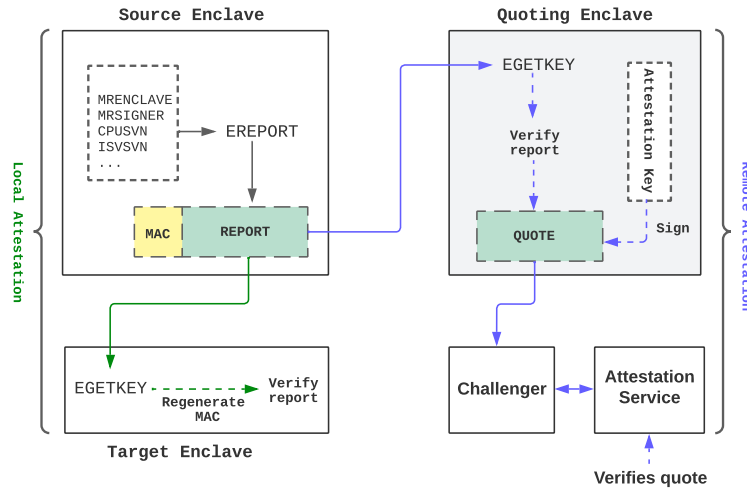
Source Enclave

Quoting Enclave

Local Attestation

MRENCLAVE
MRSIGNER
CPUSVN
ISVSVN
...

EREPORT

MAC

REPORT

EGETKEY

Verify report

Attestation Key

QUOTE

Sign

Remote Attestation

EGETKEY

Regenerate MAC

Verify report

Target Enclave

Challenger

Attestation Service

Verifies quote